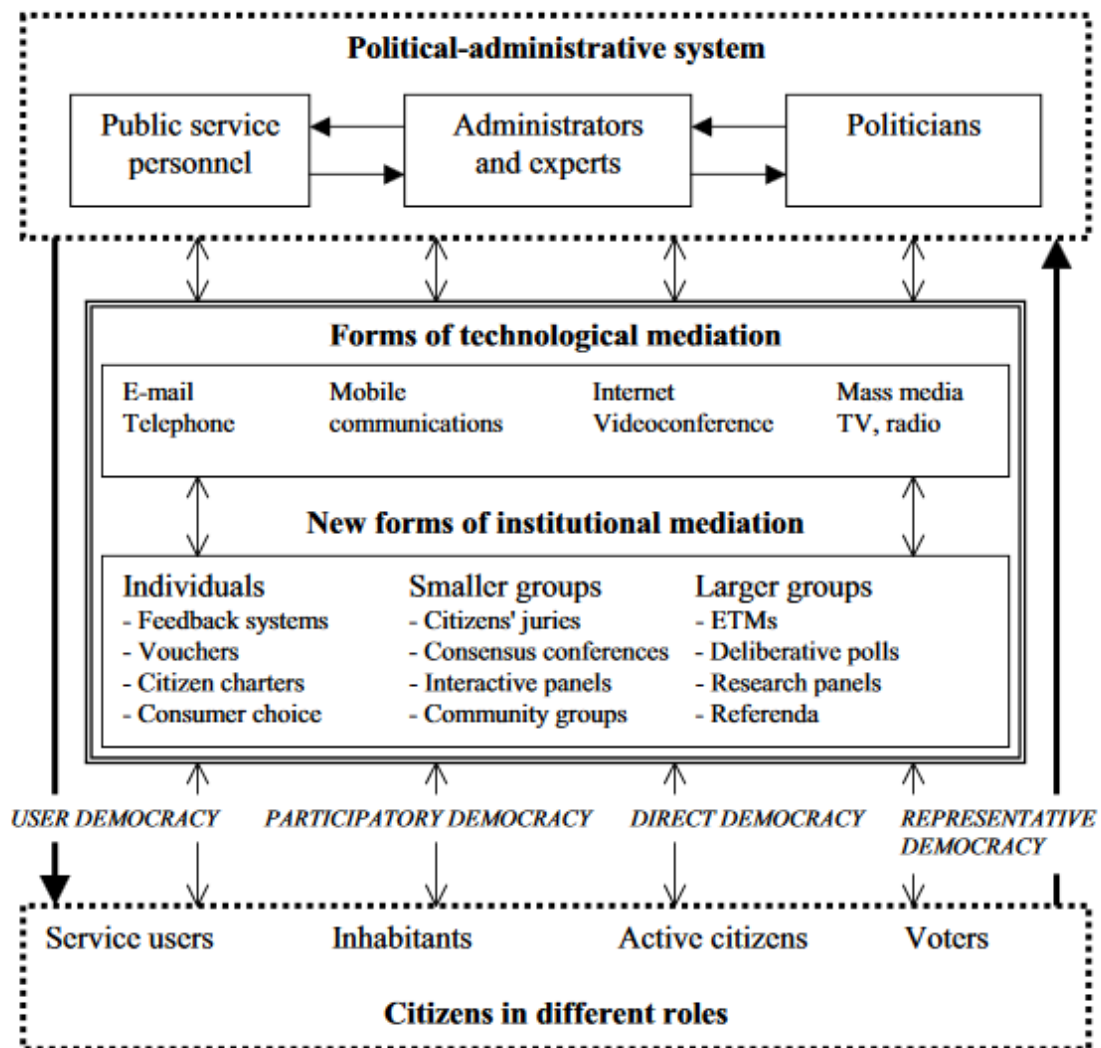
**Political-administrative system**

Public service personnel

Administrators and experts

Politicians

**Forms of technological mediation**

E-mail
Telephone

Mobile communications

Internet
Videoconference

Mass media
TV, radio

**New forms of institutional mediation**

Individuals
- Feedback systems
- Vouchers
- Citizen charters
- Consumer choice

Smaller groups
- Citizens' juries
- Consensus conferences
- Interactive panels
- Community groups

Larger groups
- ETMs
- Deliberative polls
- Research panels
- Referenda

*USER DEMOCRACY*

*PARTICIPATORY DEMOCRACY*

*DIRECT DEMOCRACY*

*REPRESENTATIVE DEMOCRACY*

Service users

Inhabitants

Active citizens

Voters

**Citizens in different roles**